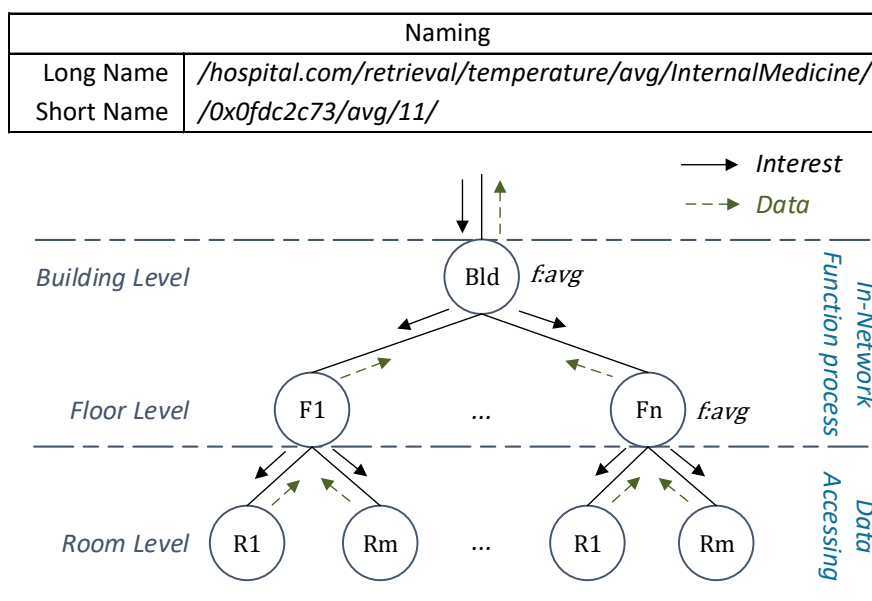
| Naming | |
|---|---|
| Long Name | /hospital.com/retrieval/temperature/avg/InternalMedicine/ |
| Short Name | /0x0fdc2c73/avg/11/ |

Interest

Data

Building Level

Bld

f:avg

In-Network Function process

Floor Level

F1

...

Fn

f:avg

Room Level

R1

Rm

...

R1

Rm

Data Accessing